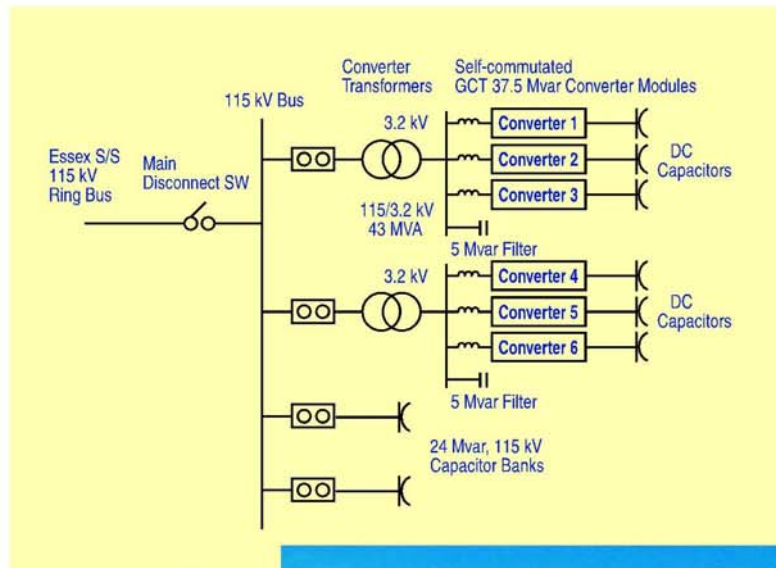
Converter Transformers

Self-commutated GCT 37.5 Mvar Converter Modules

115 kV Bus

Essex S/S 115 kV Ring Bus

Main Disconnect SW

3.2 kV

Converter 1

Converter 2

Converter 3

DC Capacitors

115/3.2 kV 43 MVA

5 Mvar Filter

3.2 kV

Converter 4

Converter 5

Converter 6

DC Capacitors

5 Mvar Filter

24 Mvar, 115 kV Capacitor Banks